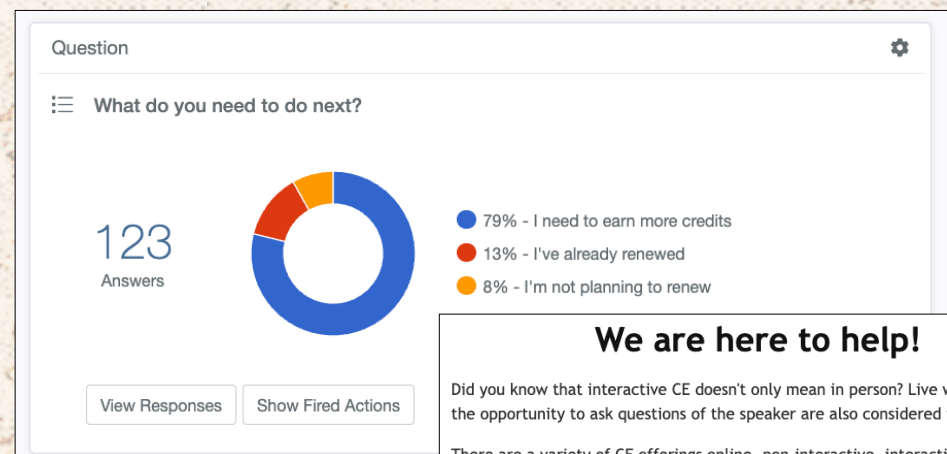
Question

What do you need to do next?

123
Answers

79% - I need to earn more credits
13% - I've already renewed
8% - I'm not planning to renew

View Responses
Show Fired Actions

We are here to help!

Did you know that interactive CE doesn't only mean in person? Live v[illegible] the opportunity to ask questions of the speaker are also considered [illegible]

There are a variety of CE offerings online, non-interactive, interacti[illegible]